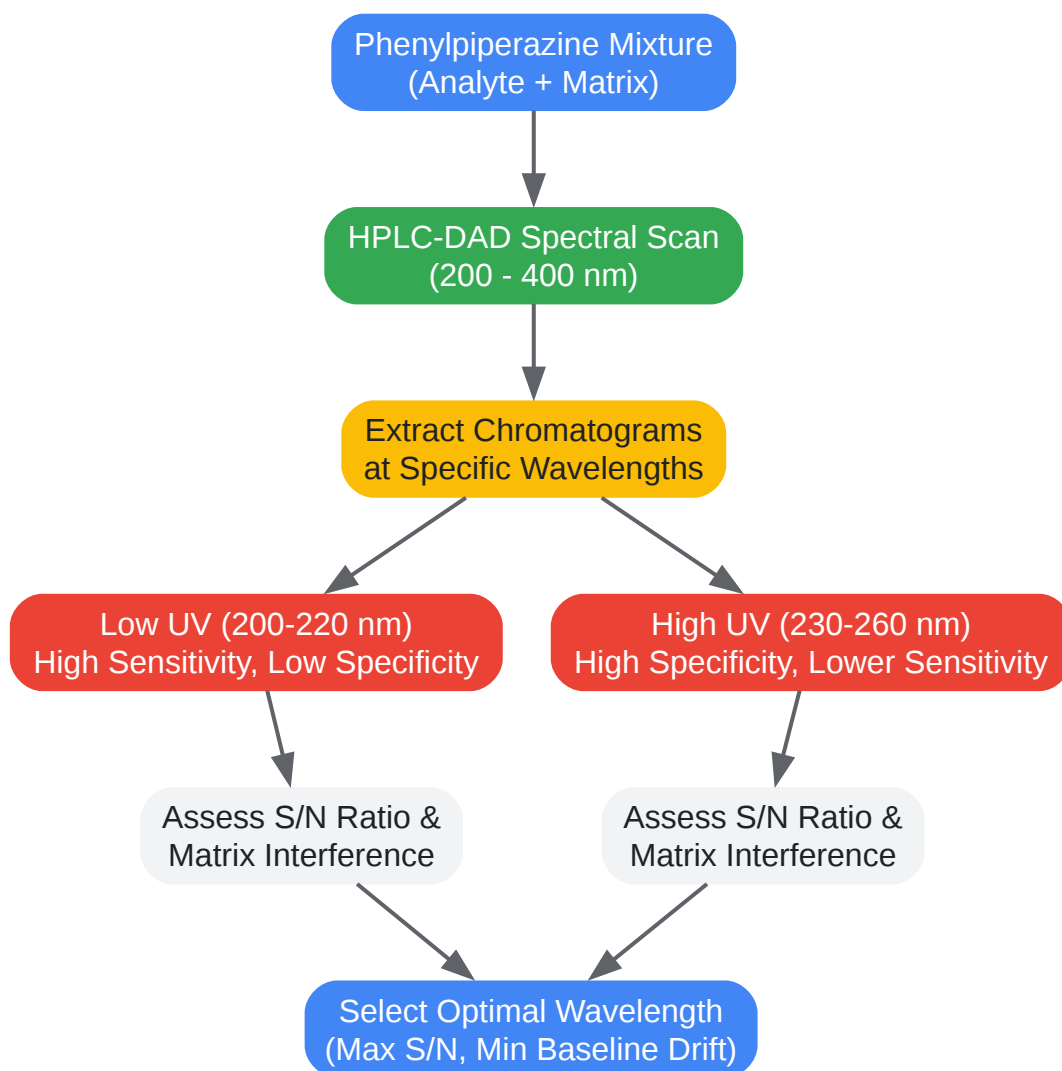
Phenylpiperazine Mixture
(Analyte + Matrix)

HPLC-DAD Spectral Scan
(200 - 400 nm)

Extract Chromatograms
at Specific Wavelengths

Low UV (200-220 nm)
High Sensitivity, Low Specificity

High UV (230-260 nm)
High Specificity, Lower Sensitivity

Assess S/N Ratio &
Matrix Interference

Assess S/N Ratio &
Matrix Interference

Select Optimal Wavelength
(Max S/N, Min Baseline Drift)